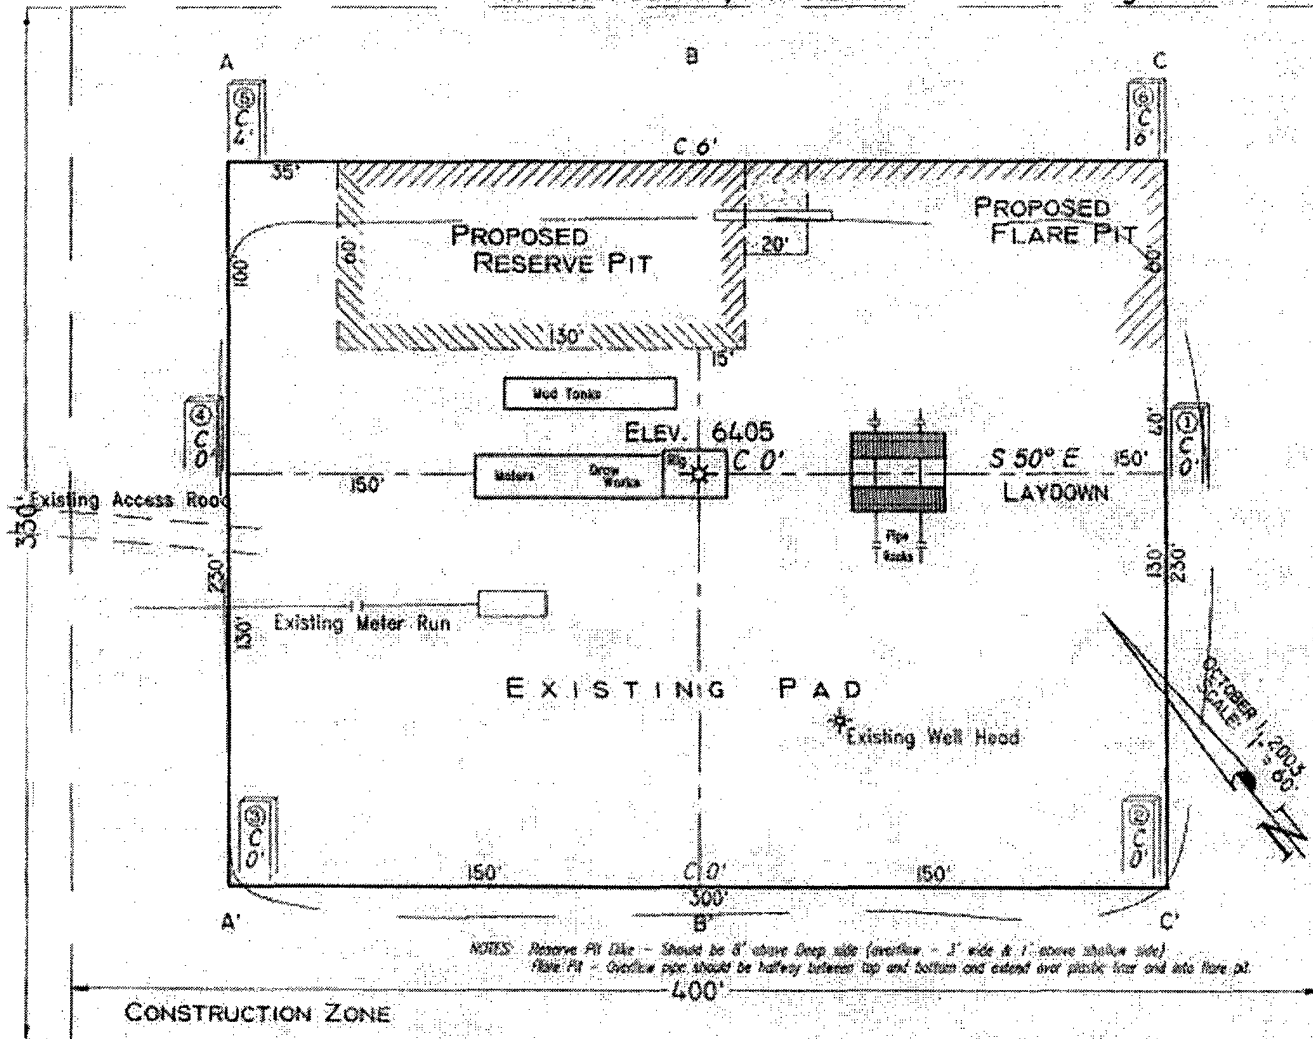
A

B

C

⑤
C
4'

⑥
C
6'

C 6'

35'

PROPOSED
RESERVE PIT

PROPOSED
FLARE PIT

60'

20'

100'

60'

130'

15'

Mud Tanks

④
C
0'

ELEV. 6405

①
C
0'

40'

150'

Motors

Draw Works

Rig

C 0'

S 50° E

150'

330'

Existing Access Road

LAYDOWN

Pipe
Racks

230'

150'

230'

150'

Existing Meter Run

EXISTING PAD

OCTOBER
SCALE 1" = 60'
2003

Existing Well Head

③
C
0'

②
C
0'

150'

C 0'

150'

300'

A'

B'

C'

NOTES: Reserve Pit Dike – Should be 8' above Deep side (overflow – 3' wide & 1' above shallow side)
Flare Pit – Overflow pipe should be halfway between top and bottom and extend over plastic liner and into flare pit.

400'

CONSTRUCTION ZONE